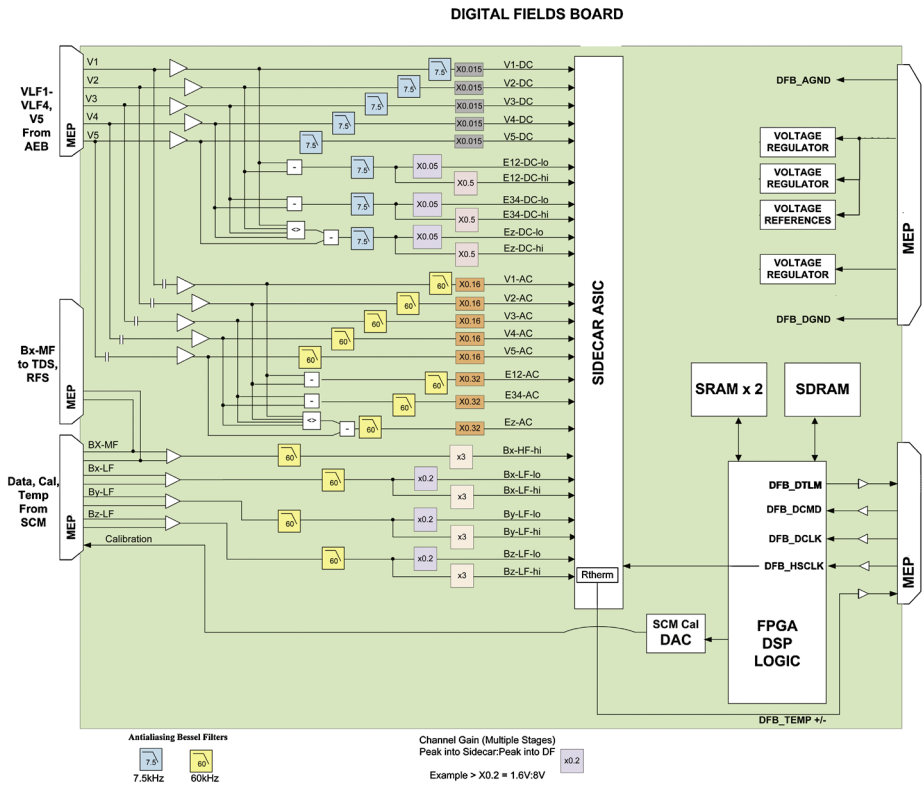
DIGITAL FIELDS BOARD

VLF1-VLF4, V5 From AEB

MEP

V1
V2
V3
V4
V5

7.5
7.5
7.5
7.5
7.5

X0.015
X0.015
X0.015
X0.015
X0.015

V1-DC
V2-DC
V3-DC
V4-DC
V5-DC

-
7.5
X0.05
E12-DC-lo
X0.5
E12-DC-hi

-
7.5
X0.05
E34-DC-lo
X0.5
E34-DC-hi

<>
-
7.5
X0.05
Ez-DC-lo
X0.5
Ez-DC-hi

60
X0.16
V1-AC
60
X0.16
V2-AC
60
X0.16
V3-AC
60
X0.16
V4-AC
60
X0.16
V5-AC

Bx-MF to TDS, RFS

MEP

-
60
X0.32
E12-AC
-
60
X0.32
E34-AC
<>
-
60
X0.32
Ez-AC

Data, Cal, Temp From SCM

MEP

BX-MF
60
x3
Bx-HF-hi
Bx-LF
60
x0.2
Bx-LF-lo
x3
Bx-LF-hi
By-LF
60
x0.2
By-LF-lo
x3
By-LF-hi
Bz-LF
Calibration
60
x0.2
Bz-LF-lo
x3
Bz-LF-hi

SIDECAR ASIC

Rtherm

DFB_AGND

VOLTAGE REGULATOR
VOLTAGE REGULATOR
VOLTAGE REFERENCES
VOLTAGE REGULATOR

MEP

DFB_DGND

SRAM x 2
SDRAM

DFB_DTLM
DFB_DCMD
DFB_DCLK
DFB_HSCLK

MEP

SCM Cal DAC

FPGA DSP LOGIC

DFB_TEMP +/-

Antialiasing Bessel Filters
7.5
7.5kHz
60
60kHz

Channel Gain (Multiple Stages)
Peak into Sidecar:Peak into DF
x0.2

Example > X0.2 = 1.6V:8V